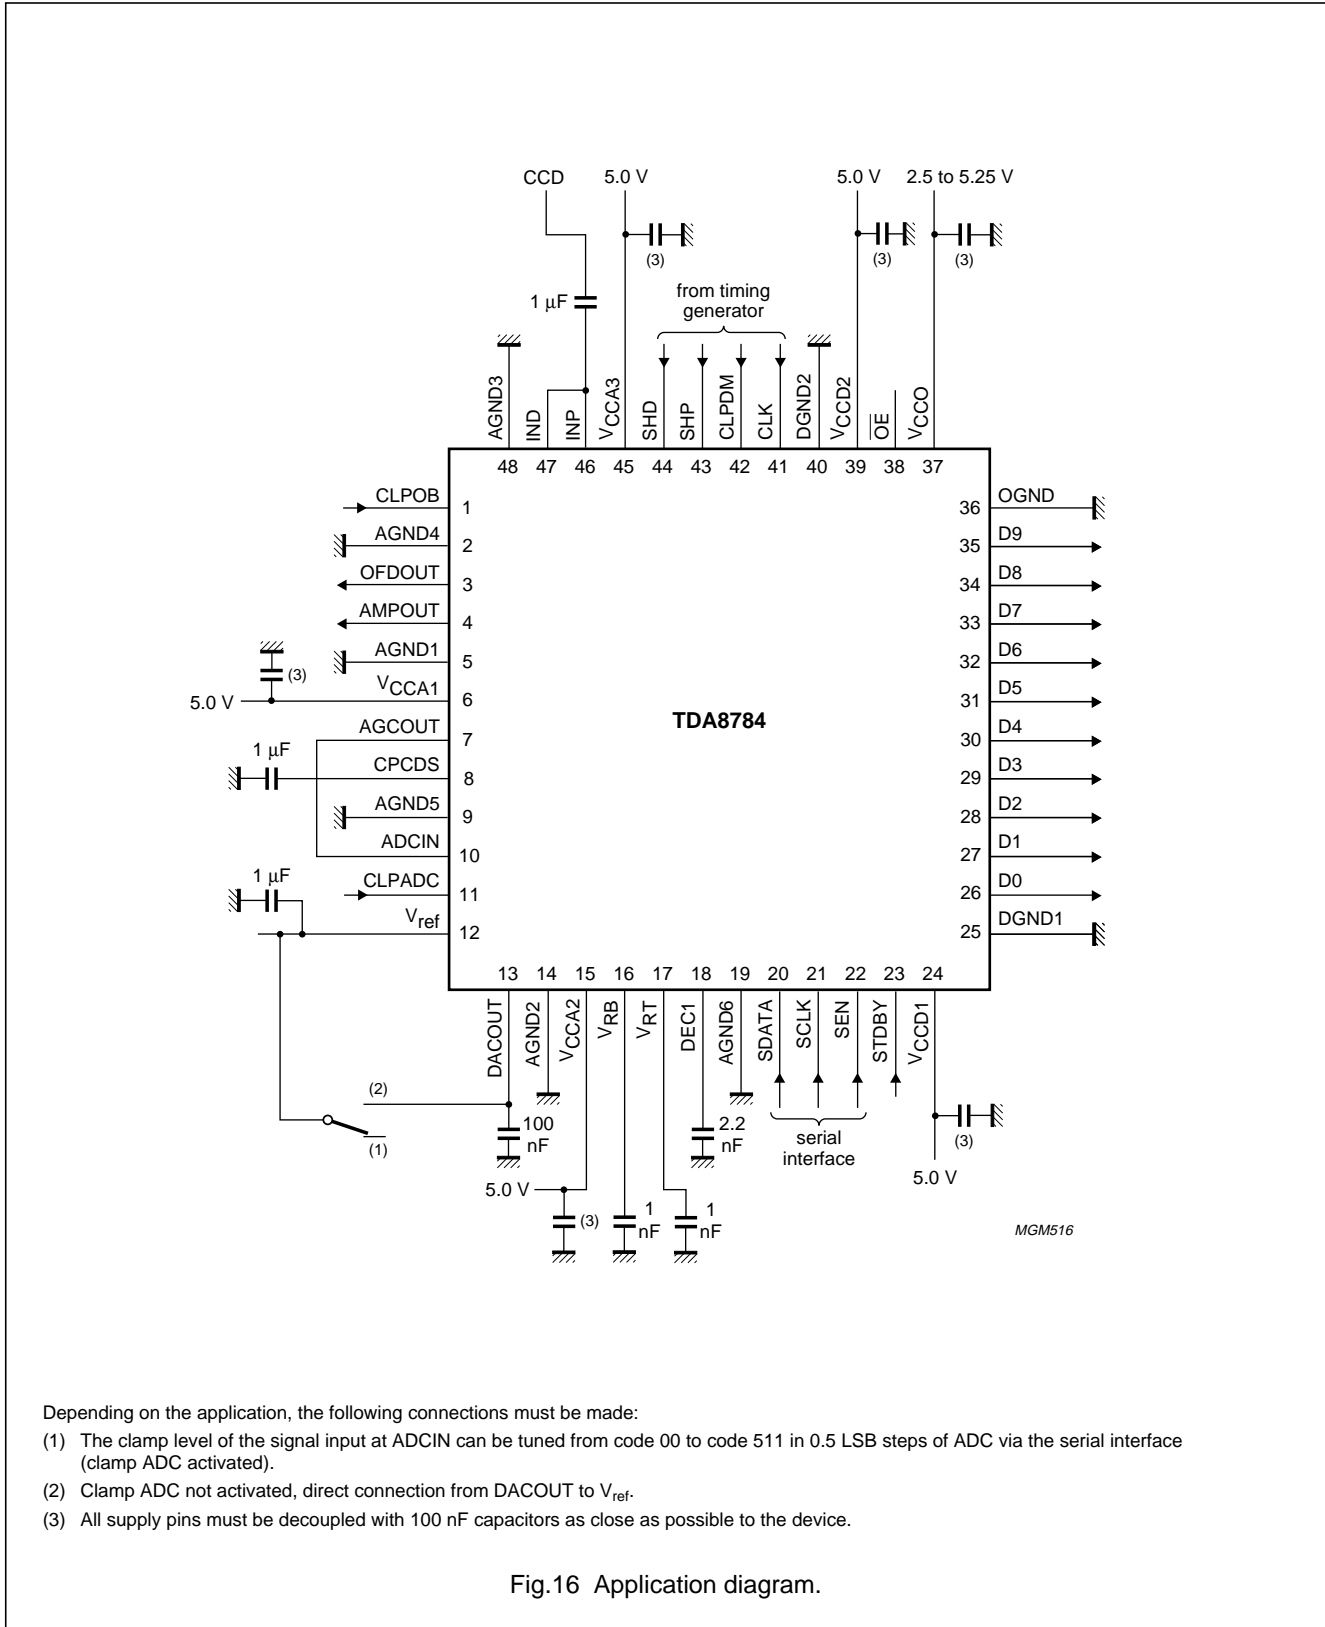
CCD
5.0 V
(3)
5.0 V
(3)
2.5 to 5.25 V
(3)
1 μF
from timing generator

AGND3 IND INP $V_{CCA3}$ SHD SHP CLPDM CLK DGND2 $V_{CCD2}$ $\overline{OE}$ $V_{CCO}$
48 47 46 45 44 43 42 41 40 39 38 37

CLPOB 1
AGND4 2
OFDOUT 3
AMPOUT 4
AGND1 5
(3)
5.0 V $V_{CCA1}$ 6
AGCOUT 7
1 μF
CPCDS 8
AGND5 9
ADCIN 10
1 μF
CLPADC 11
$V_{ref}$ 12

TDA8784

36 OGND
35 D9
34 D8
33 D7
32 D6
31 D5
30 D4
29 D3
28 D2
27 D1
26 D0
25 DGND1

13 14 15 16 17 18 19 20 21 22 23 24
DACOUT AGND2 $V_{CCA2}$ $V_{RB}$ $V_{RT}$ DEC1 AGND6 SDATA SCLK SEN STDBY $V_{CCD1}$

(2)
(1)
100 nF
5.0 V
(3)
1 nF
1 nF
2.2 nF
serial interface
(3)
5.0 V
MGM516

Depending on the application, the following connections must be made:

(1) The clamp level of the signal input at ADCIN can be tuned from code 00 to code 511 in 0.5 LSB steps of ADC via the serial interface (clamp ADC activated).

(2) Clamp ADC not activated, direct connection from DACOUT to $V_{ref}$.

(3) All supply pins must be decoupled with 100 nF capacitors as close as possible to the device.

Fig.16 Application diagram.